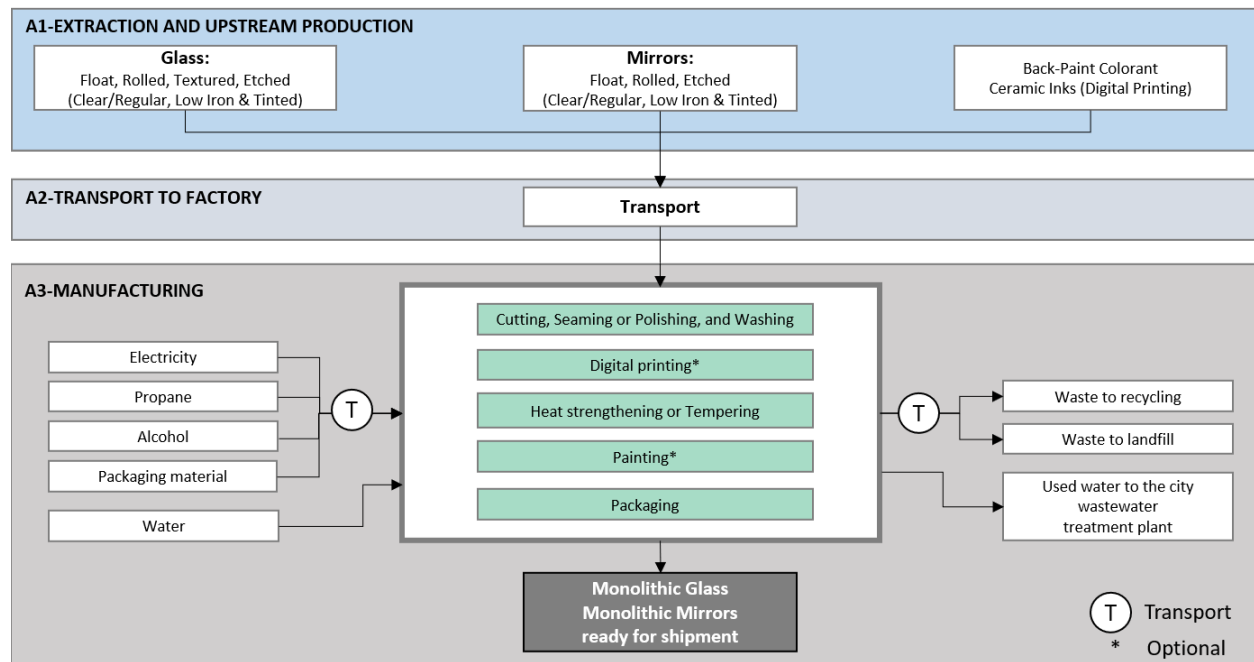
A1-EXTRACTION AND UPSTREAM PRODUCTION

Glass:
Float, Rolled, Textured, Etched
(Clear/Regular, Low Iron & Tinted)

Mirrors:
Float, Rolled, Etched
(Clear/Regular, Low Iron & Tinted)

Back-Paint Colorant
Ceramic Inks (Digital Printing)

A2-TRANSPORT TO FACTORY

Transport

A3-MANUFACTURING

Electricity

Propane

Alcohol

Packaging material

Water

T

Cutting, Seaming or Polishing, and Washing

Digital printing*

Heat strengthening or Tempering

Painting*

Packaging

T

Waste to recycling

Waste to landfill

Used water to the city wastewater treatment plant

Monolithic Glass
Monolithic Mirrors
ready for shipment

T Transport
* Optional